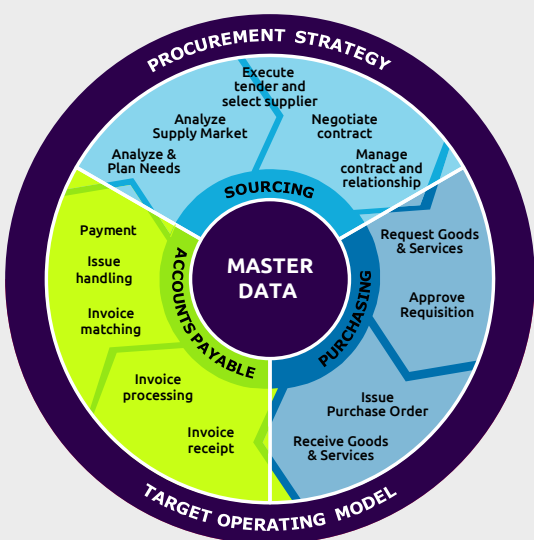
PROCUREMENT STRATEGY

Execute tender and select supplier

Analyze Supply Market

Negotiate contract

Analyze & Plan Needs

Manage contract and relationship

SOURCING

MASTER DATA

PURCHASING

Request Goods & Services

Approve Requisition

Issue Purchase Order

Receive Goods & Services

ACCOUNTS PAYABLE

Payment

Issue handling

Invoice matching

Invoice processing

Invoice receipt

TARGET OPERATING MODEL